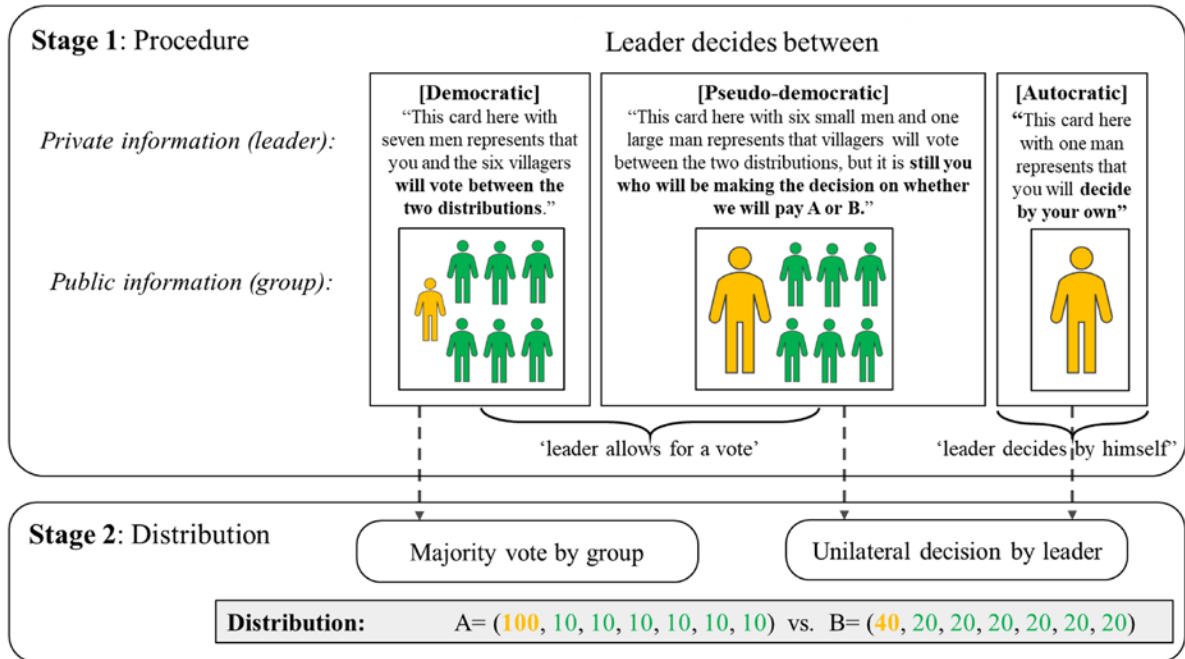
**Stage 1**: Procedure

Leader decides between

*Private information (leader):*

*Public information (group):*

**[Democratic]**
"This card here with seven men represents that you and the six villagers **will vote between the two distributions**."

**[Pseudo-democratic]**
"This card here with six small men and one large man represents that villagers will vote between the two distributions, but it is **still you who will be making the decision on whether we will pay A or B.**"

**[Autocratic]**
**"**This card here with one man represents that you will **decide by your own"**

'leader allows for a vote'

'leader decides by himself'

**Stage 2**: Distribution

Majority vote by group

Unilateral decision by leader

**Distribution:** A= (100, 10, 10, 10, 10, 10, 10) vs. B= (40, 20, 20, 20, 20, 20, 20)